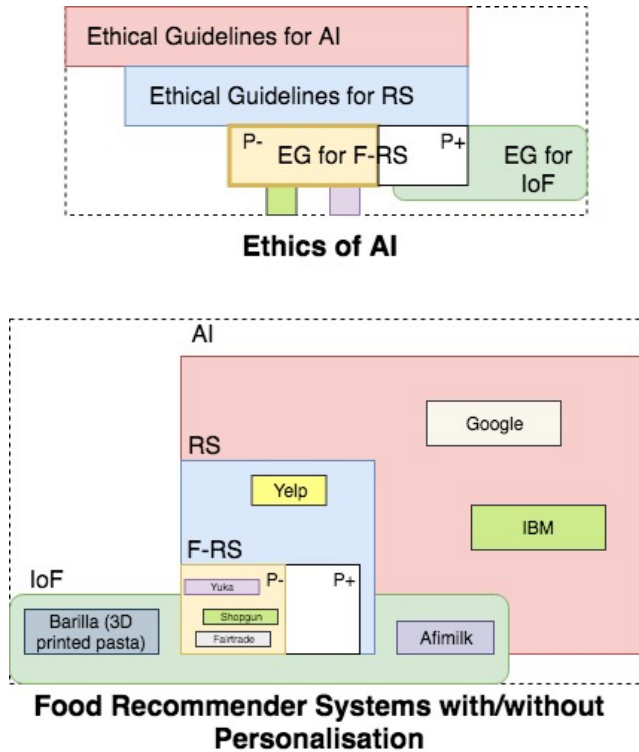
Ethical Guidelines for AI

Ethical Guidelines for RS

P-

EG for F-RS

P+

EG for IoF

Ethics of AI

AI

Google

RS

Yelp

IBM

F-RS

IoF

Yuka

P-

P+

Shopgun

Barilla (3D printed pasta)

Fairtrade

Afimilk

Food Recommender Systems with/without Personalisation